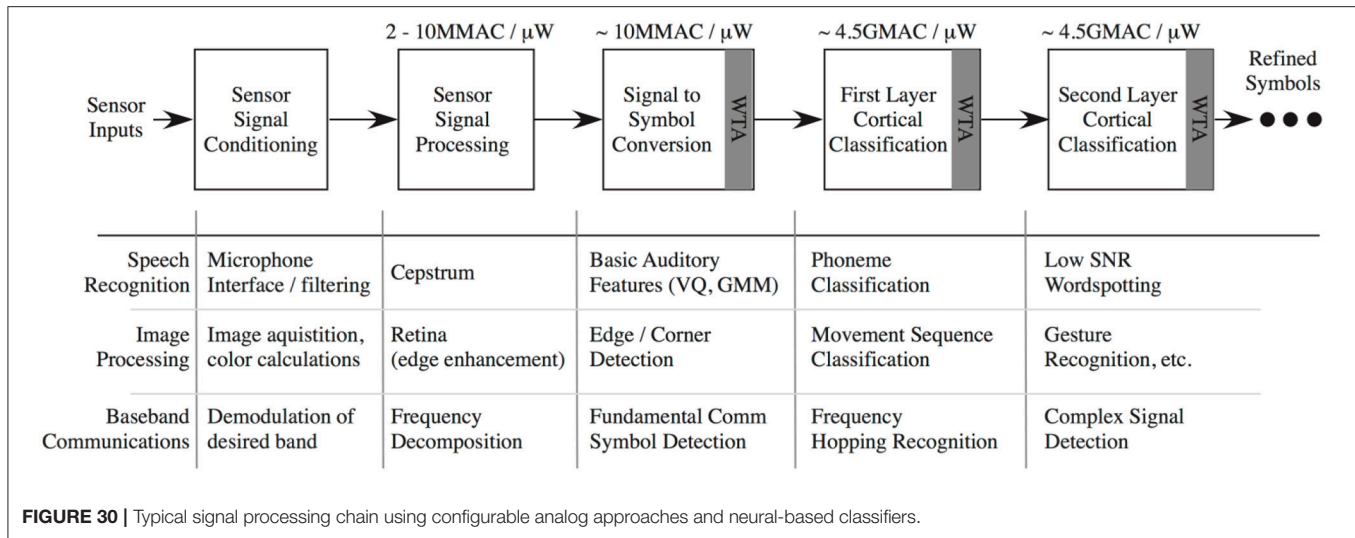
2 - 10MMAC / μW

~ 10MMAC / μW

~ 4.5GMAC / μW

~ 4.5GMAC / μW

Sensor Inputs

Sensor Signal Conditioning

Sensor Signal Processing

Signal to Symbol Conversion

WTA

First Layer Cortical Classification

WTA

Second Layer Cortical Classification

WTA

Refined Symbols

| | | | | | |
|---|---|---|---|---|---|
| Speech Recognition | Microphone Interface / filtering | Cepstrum | Basic Auditory Features (VQ, GMM) | Phoneme Classification | Low SNR Wordspotting |
| Image Processing | Image aquistition, color calculations | Retina (edge enhancement) | Edge / Corner Detection | Movement Sequence Classification | Gesture Recognition, etc. |
| Baseband Communications | Demodulation of desired band | Frequency Decomposition | Fundamental Comm Symbol Detection | Frequency Hopping Recognition | Complex Signal Detection |

FIGURE 30 | Typical signal processing chain using configurable analog approaches and neural-based classifiers.